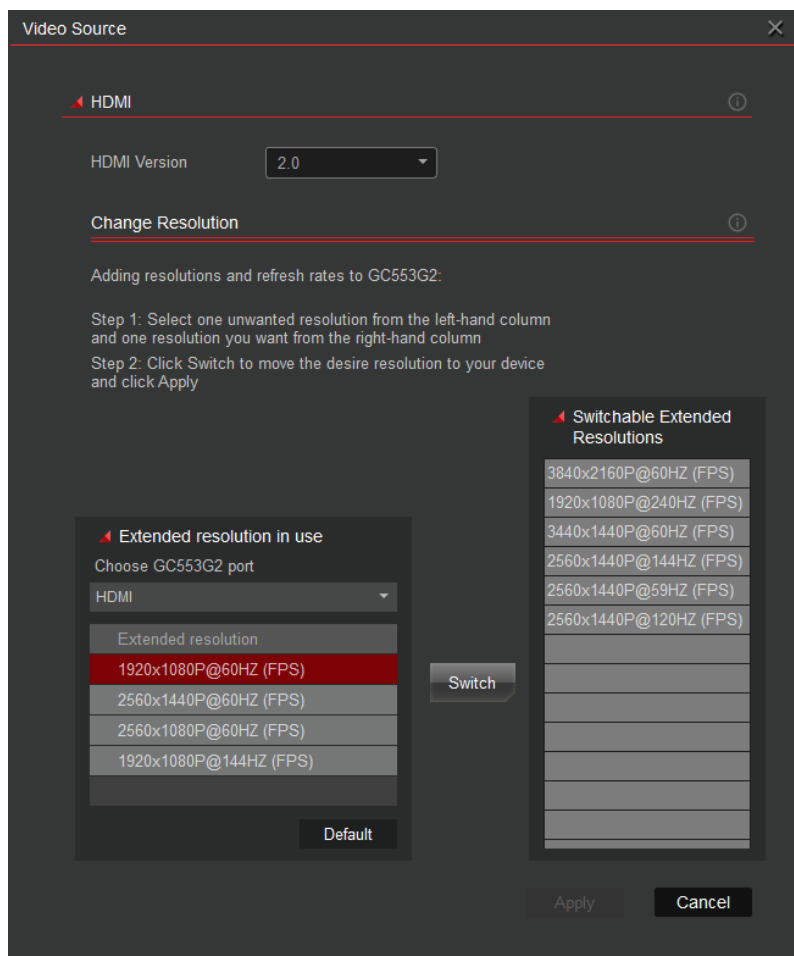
Video Source

HDMI

HDMI Version 2.0

Change Resolution

Adding resolutions and refresh rates to GC553G2:

Step 1: Select one unwanted resolution from the left-hand column and one resolution you want from the right-hand column

Step 2: Click Switch to move the desire resolution to your device and click Apply

Switchable Extended Resolutions

3840x2160P@60HZ (FPS)
1920x1080P@240HZ (FPS)
3440x1440P@60HZ (FPS)
2560x1440P@144HZ (FPS)
2560x1440P@59HZ (FPS)
2560x1440P@120HZ (FPS)

Extended resolution in use

Choose GC553G2 port

HDMI

Extended resolution
1920x1080P@60HZ (FPS)
2560x1440P@60HZ (FPS)
2560x1080P@60HZ (FPS)
1920x1080P@144HZ (FPS)

Switch

Default

Apply Cancel